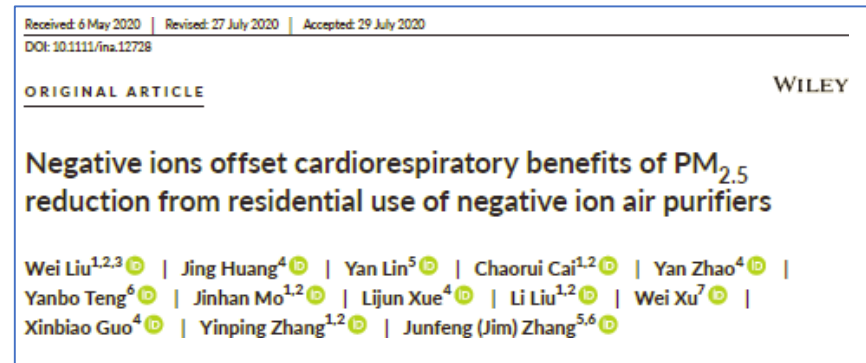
Received: 6 May 2020 | Revised: 27 July 2020 | Accepted: 29 July 2020
DOI: 10.1111/ina.12728

ORIGINAL ARTICLE

WILEY

Negative ions offset cardiorespiratory benefits of $PM_{2.5}$ reduction from residential use of negative ion air purifiers

Wei Liu$^{1,2,3}$ iD | Jing Huang$^{4}$ iD | Yan Lin$^{5}$ iD | Chaorui Cai$^{1,2}$ iD | Yan Zhao$^{4}$ iD | Yanbo Teng$^{6}$ iD | Jinhan Mo$^{1,2}$ iD | Lijun Xue$^{4}$ iD | Li Liu$^{1,2}$ iD | Wei Xu$^{7}$ iD | Xinbiao Guo$^{4}$ iD | Yinping Zhang$^{1,2}$ iD | Junfeng (Jim) Zhang$^{5,6}$ iD